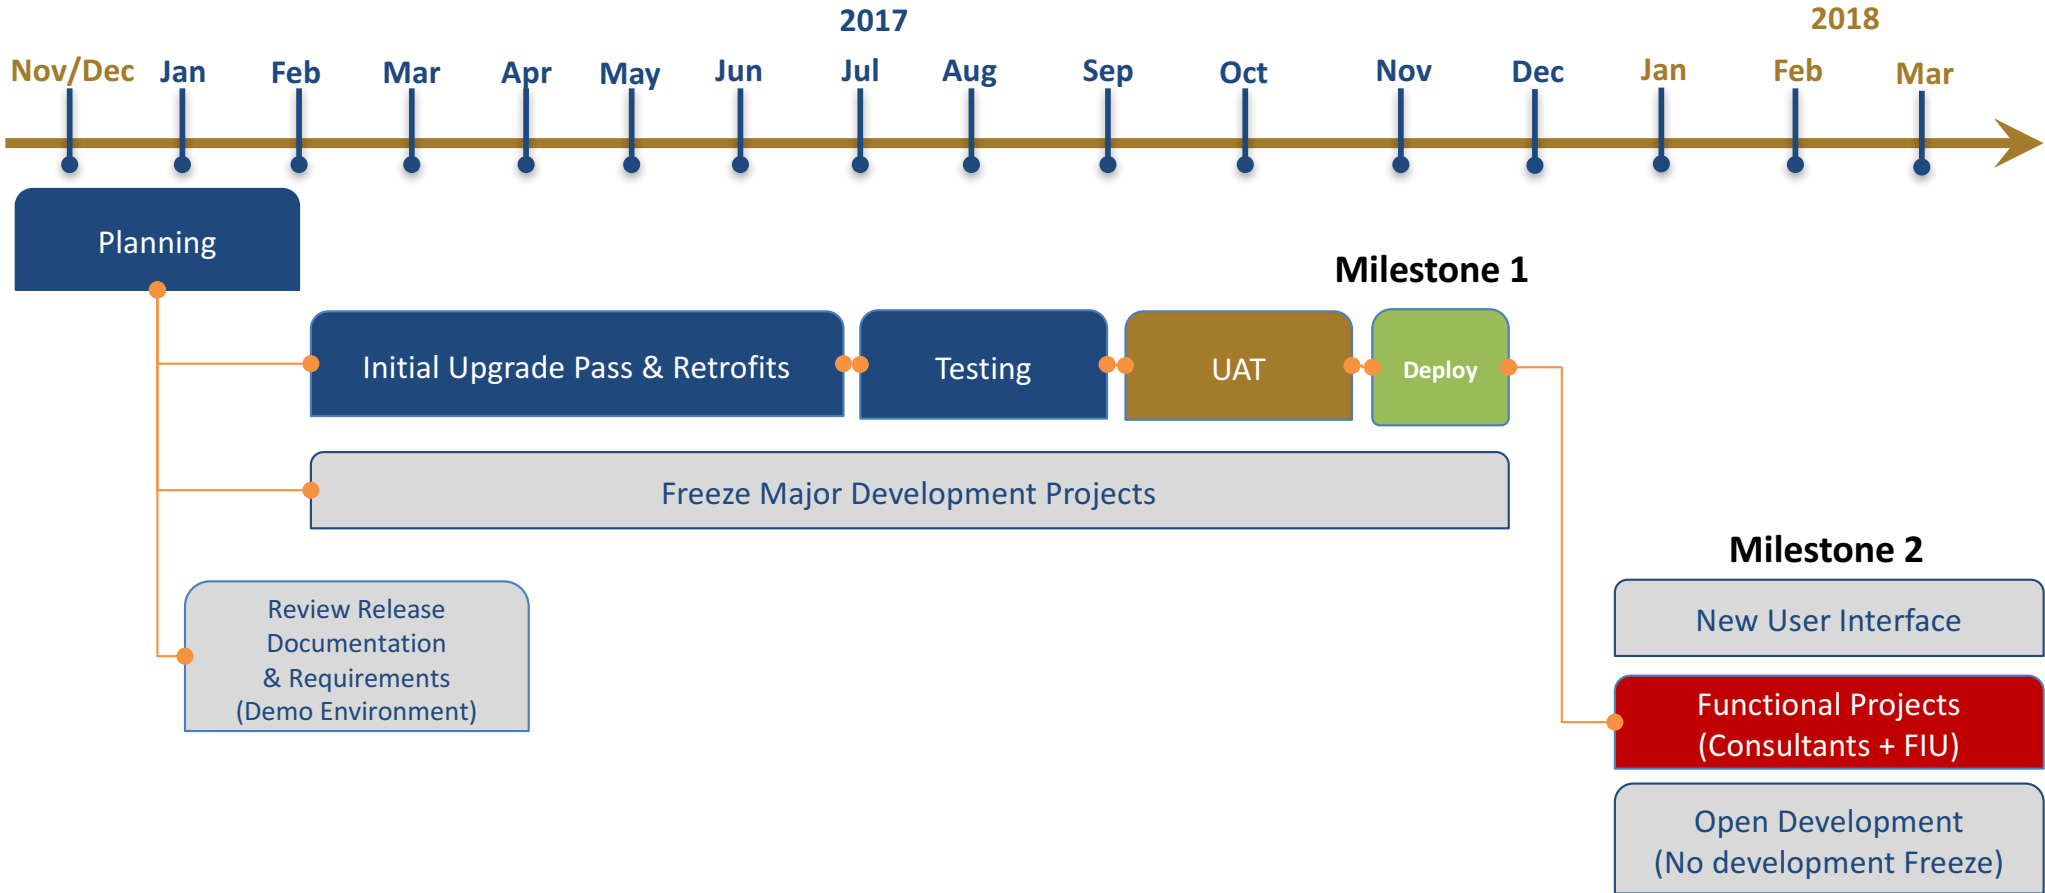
2017

2018

Nov/Dec Jan Feb Mar Apr May Jun Jul Aug Sep Oct Nov Dec Jan Feb Mar

Planning

Milestone 1

Initial Upgrade Pass & Retrofits

Testing

UAT

Deploy

Freeze Major Development Projects

Milestone 2

New User Interface

Review Release Documentation & Requirements (Demo Environment)

Functional Projects (Consultants + FIU)

Open Development (No development Freeze)